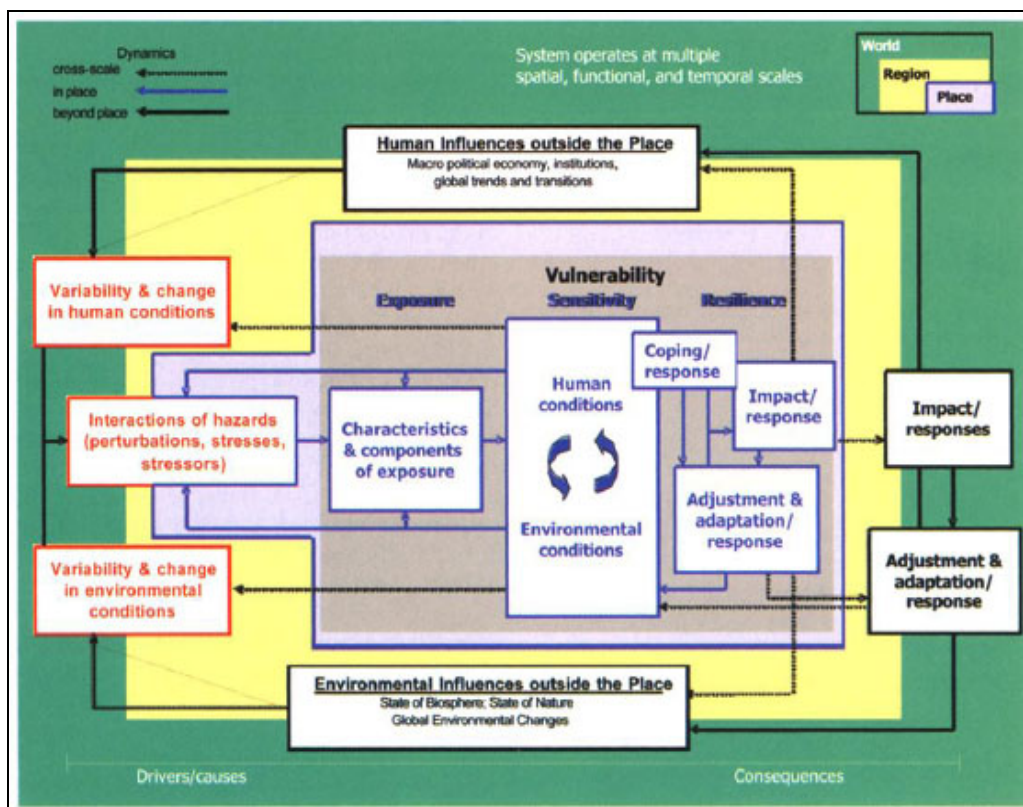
Dynamics
cross-scale
in place
beyond place

System operates at multiple spatial, functional, and temporal scales

World
Region
Place

Human Influences outside the Place
Macro political economy, institutions, global trends and transitions

Variability & change in human conditions

Vulnerability
Exposure
Sensitivity
Resilience

Coping/ response

Human conditions

Impact/ response

Interactions of hazards (perturbations, stresses, stressors)

Characteristics & components of exposure

Impact/ responses

Adjustment & adaptation/ response

Environmental conditions

Variability & change in environmental conditions

Adjustment & adaptation/ response

Environmental Influences outside the Place
State of Biosphere; State of Nature
Global Environmental Changes

Drivers/causes
Consequences